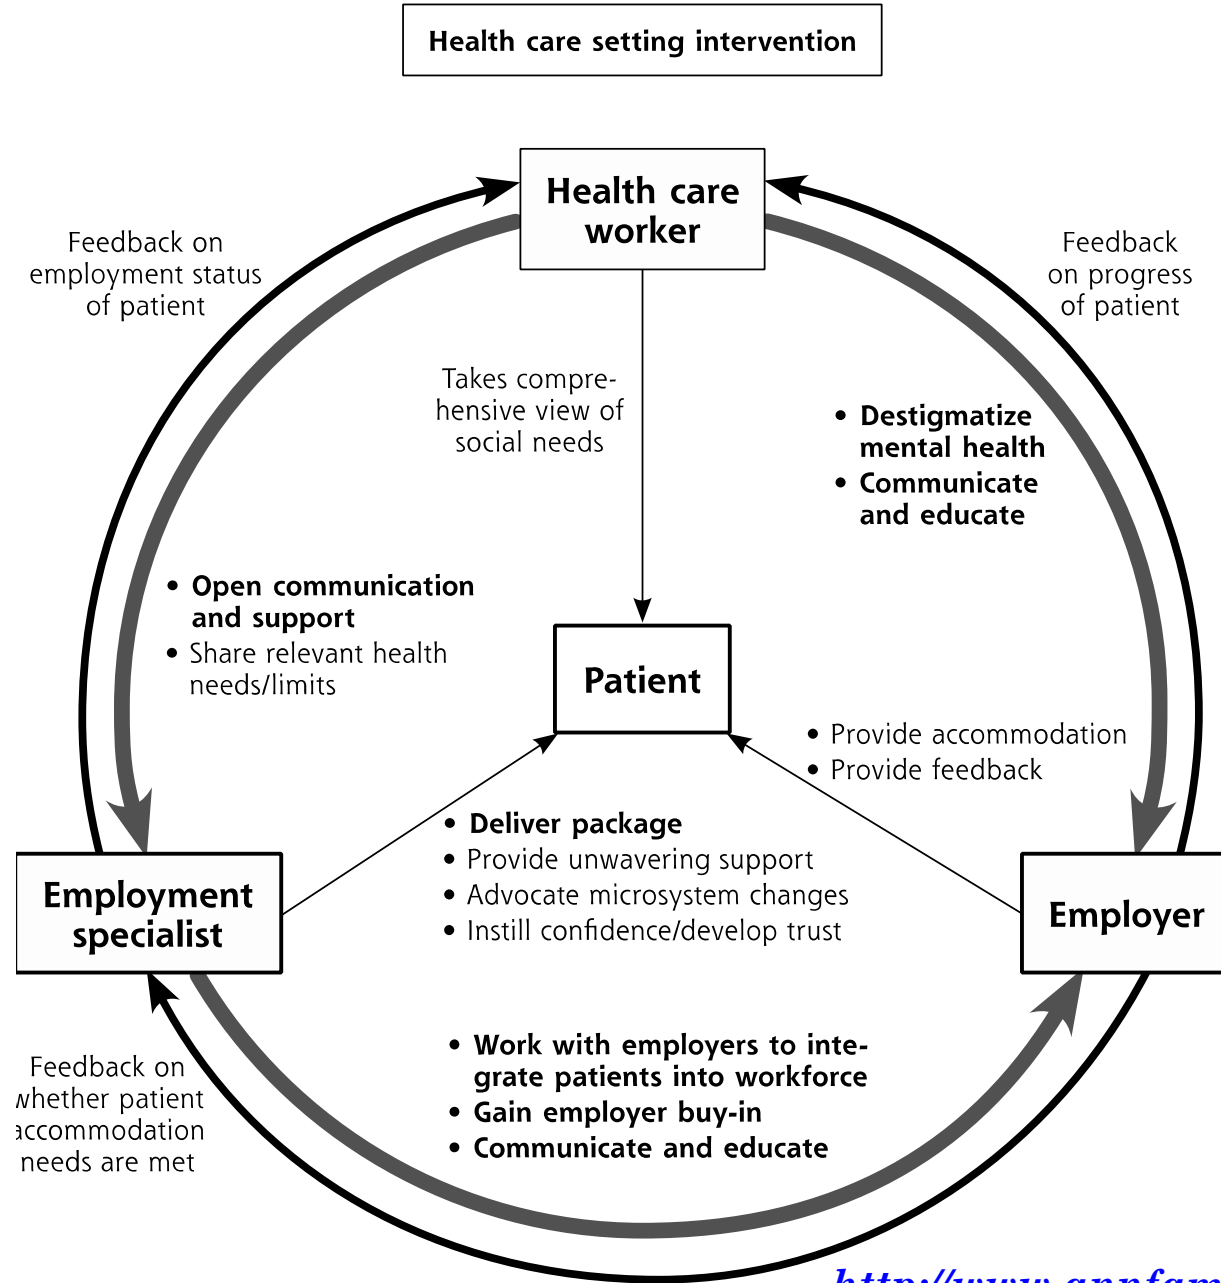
Health care setting intervention

Health care worker

Feedback on employment status of patient

Feedback on progress of patient

Takes comprehensive view of social needs

• Destigmatize mental health
• Communicate and educate

• Open communication and support
• Share relevant health needs/limits

Patient

• Provide accommodation
• Provide feedback

• Deliver package
• Provide unwavering support
• Advocate microsystem changes
• Instill confidence/develop trust

Employment specialist

Employer

Feedback on whether patient accommodation needs are met

• Work with employers to integrate patients into workforce
• Gain employer buy-in
• Communicate and educate

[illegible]